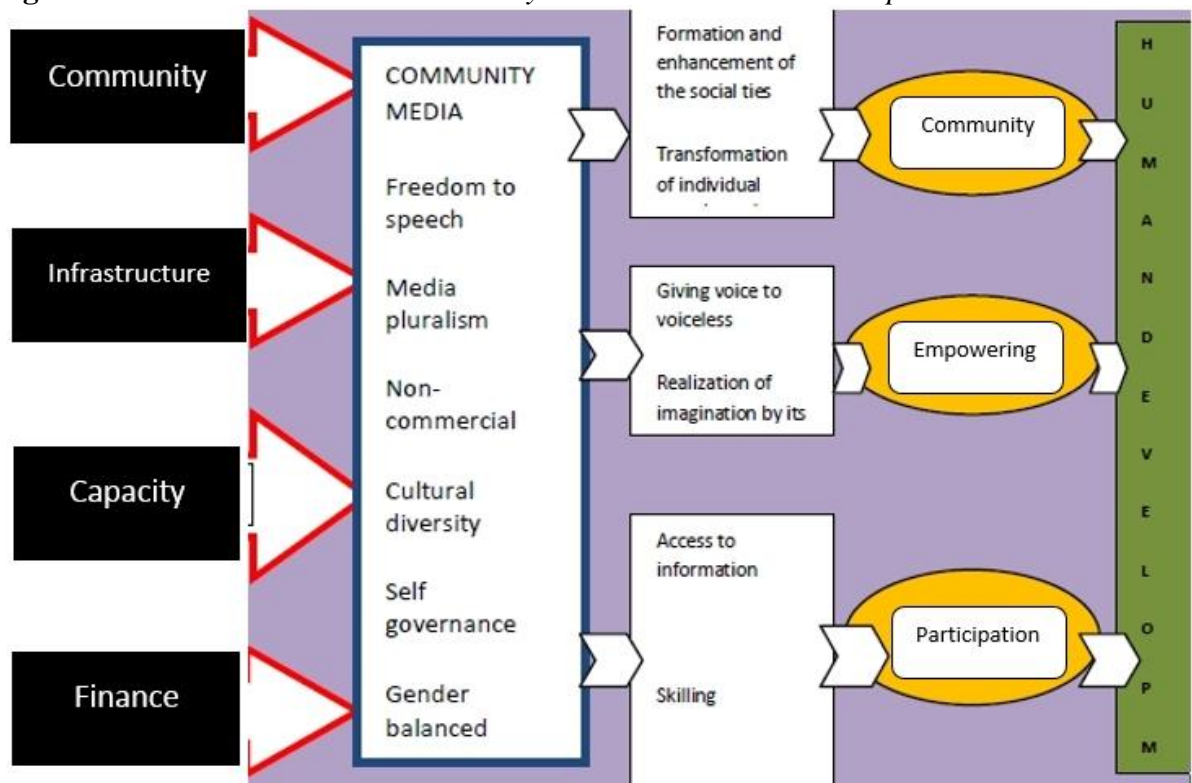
Community

Infrastructure

Capacity

Finance

COMMUNITY MEDIA

Freedom to speech

Media pluralism

Non-commercial

Cultural diversity

Self governance

Gender balanced

Formation and enhancement of the social ties

Transformation of individual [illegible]

Giving voice to voiceless

Realization of imagination by its

Access to information

Skilling

Community

Empowering

Participation

H U M A N D E V E L O P M